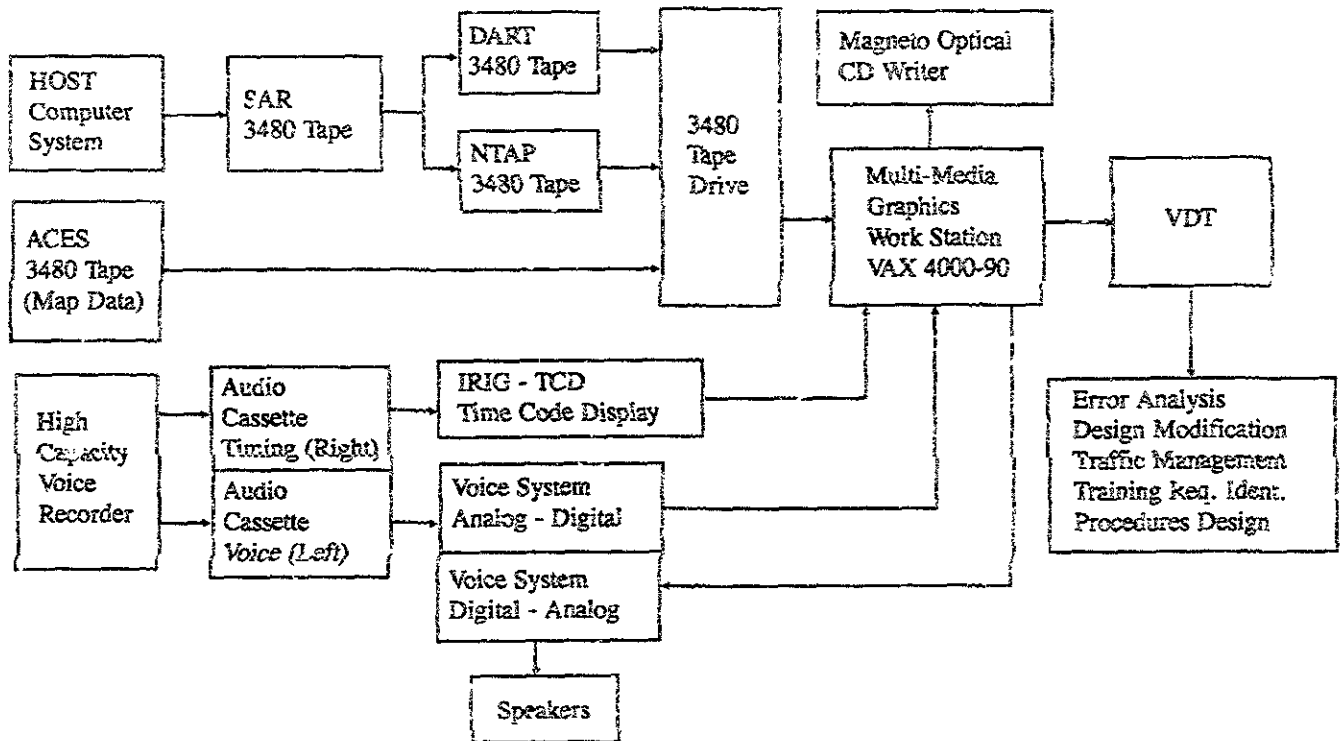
HOST Computer System

SAR 3480 Tape

DART 3480 Tape

NTAP 3480 Tape

3480 Tape Drive

Magneto Optical CD Writer

Multi-Media Graphics Work Station VAX 4000-90

VDT

ACES 3480 Tape (Map Data)

High Capacity Voice Recorder

Audio Cassette Timing (Right)

Audio Cassette Voice (Left)

IRIG - TCD Time Code Display

Voice System Analog - Digital

Voice System Digital - Analog

Speakers

Error Analysis
Design Modification
Traffic Management
Training Keq. Ident.
Procedures Design